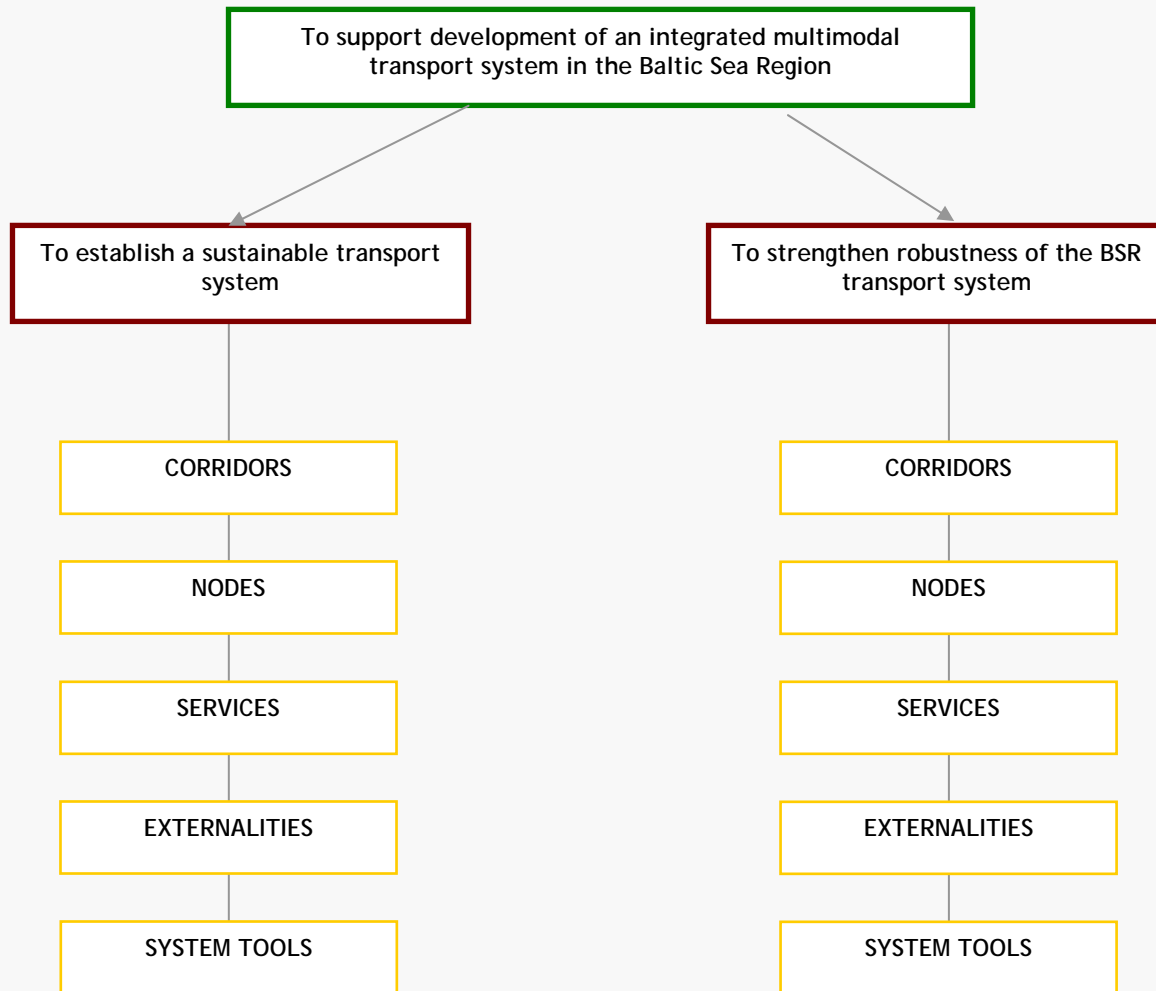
To support development of an integrated multimodal transport system in the Baltic Sea Region

To establish a sustainable transport system

CORRIDORS

NODES

SERVICES

EXTERNALITIES

SYSTEM TOOLS

To strengthen robustness of the BSR transport system

CORRIDORS

NODES

SERVICES

EXTERNALITIES

SYSTEM TOOLS